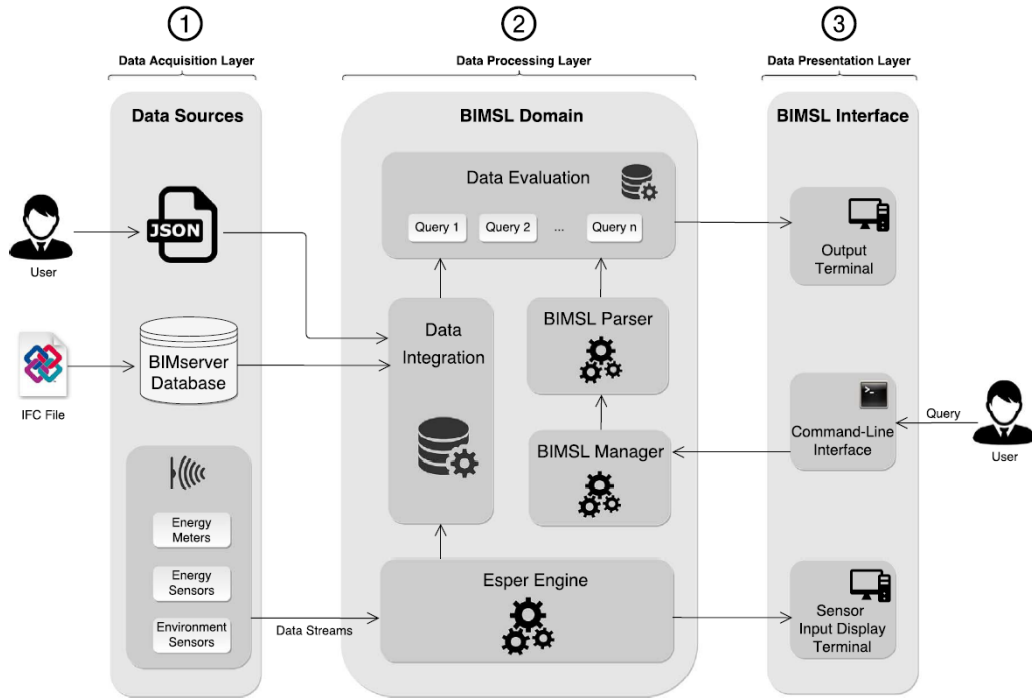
①
Data Acquisition Layer

②
Data Processing Layer

③
Data Presentation Layer

Data Sources

BIMSL Domain

BIMSL Interface

User

JSON

Data Evaluation

Query 1
Query 2
...
Query n

Output Terminal

IFC File

BIMserver Database

Data Integration

BIMSL Parser

Command-Line Interface

Query

User

BIMSL Manager

Energy Meters

Energy Sensors

Environment Sensors

Data Streams

Esper Engine

Sensor Input Display Terminal